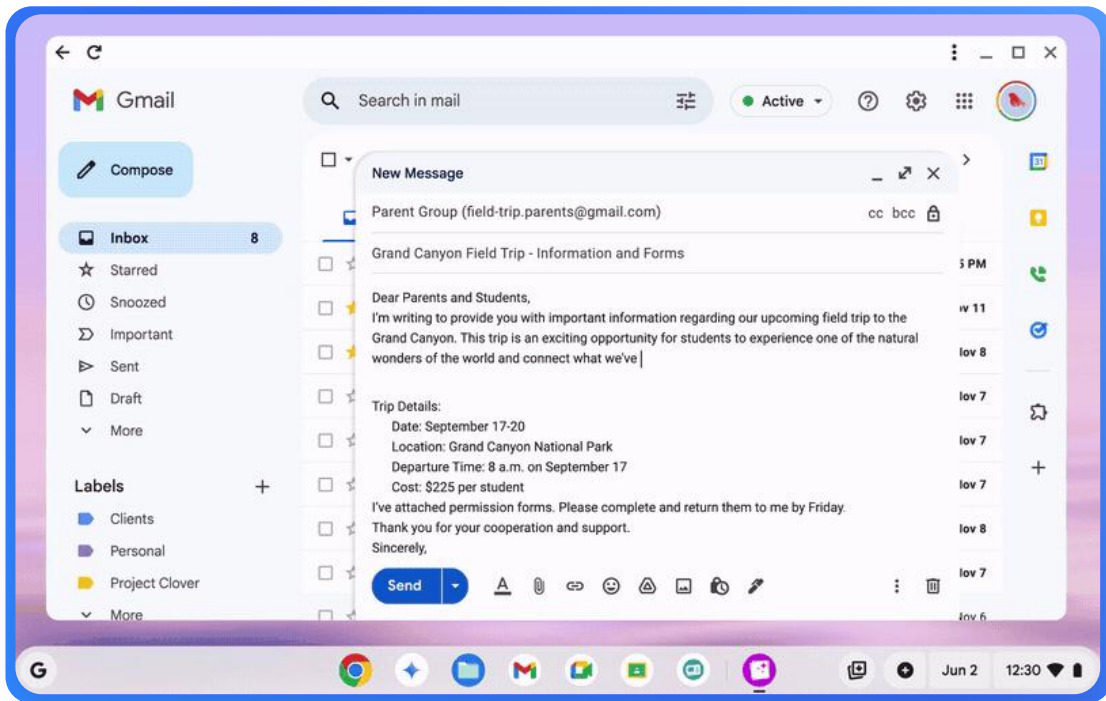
Gmail

Search in mail

Active

Compose

Inbox 8
Starred
Snoozed
Important
Sent
Draft
More

Labels
Clients
Personal
Project Clover
More

New Message

Parent Group (field-trip.parents@gmail.com)
cc bcc

Grand Canyon Field Trip - Information and Forms

Dear Parents and Students,
I'm writing to provide you with important information regarding our upcoming field trip to the Grand Canyon. This trip is an exciting opportunity for students to experience one of the natural wonders of the world and connect what we've

Trip Details:
Date: September 17-20
Location: Grand Canyon National Park
Departure Time: 8 a.m. on September 17
Cost: $225 per student
I've attached permission forms. Please complete and return them to me by Friday.
Thank you for your cooperation and support.
Sincerely,

Send

5 PM
ov 11
lov 8
lov 7
lov 7
lov 7
lov 8
lov 7
lov 6

31

G

Jun 2
12:30